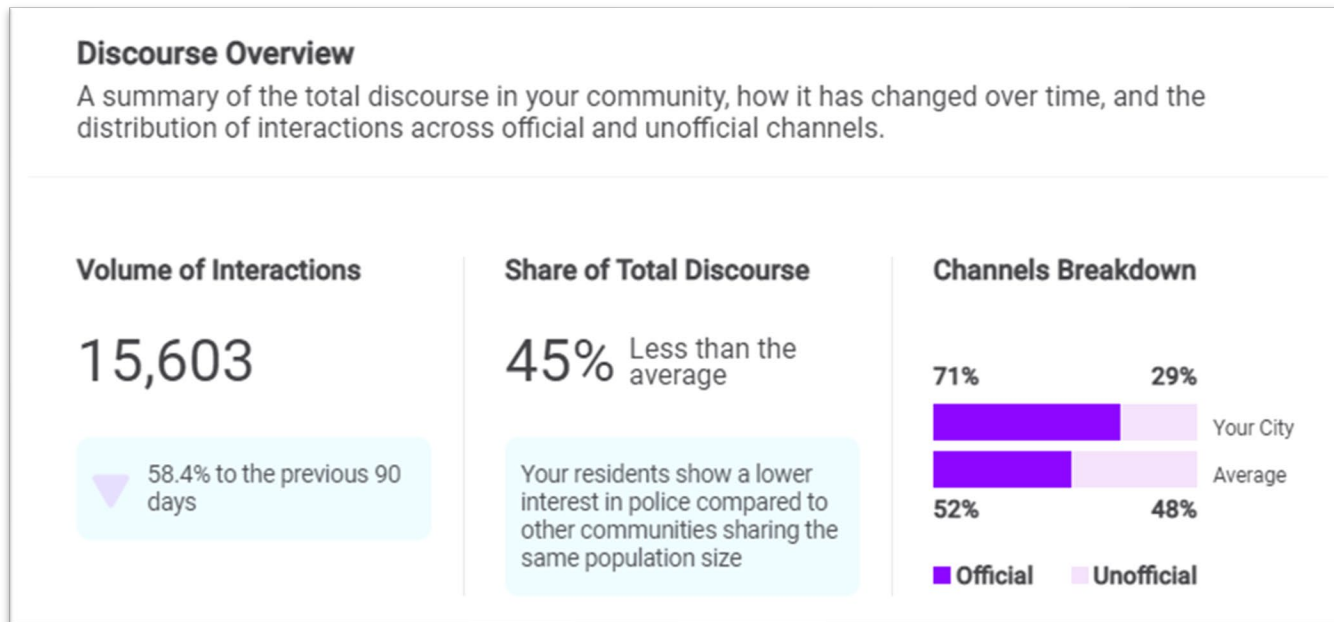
Discourse Overview

A summary of the total discourse in your community, how it has changed over time, and the distribution of interactions across official and unofficial channels.

Volume of Interactions

15,603

58.4% to the previous 90 days

Share of Total Discourse

45% Less than the average

Your residents show a lower interest in police compared to other communities sharing the same population size

Channels Breakdown

71%

29%

Your City

Average

52%

48%

Official Unofficial